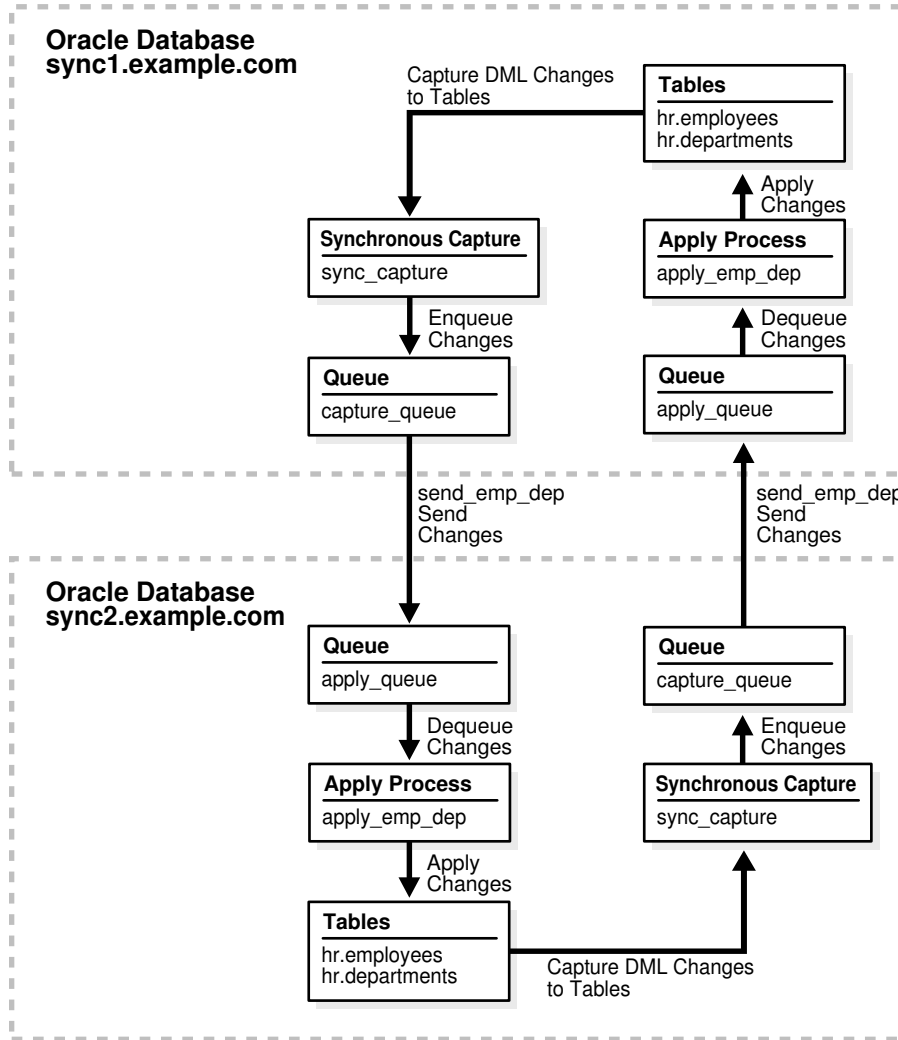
Oracle Database
sync1.example.com

Capture DML Changes to Tables

Tables
hr.employees
hr.departments

Apply Changes

Synchronous Capture
sync_capture

Apply Process
apply_emp_dep

Enqueue Changes

Dequeue Changes

Queue
capture_queue

Queue
apply_queue

send_emp_dep
Send
Changes

send_emp_dep
Send
Changes

Oracle Database
sync2.example.com

Queue
apply_queue

Queue
capture_queue

Dequeue Changes

Enqueue Changes

Apply Process
apply_emp_dep

Synchronous Capture
sync_capture

Apply Changes

Tables
hr.employees
hr.departments

Capture DML Changes to Tables